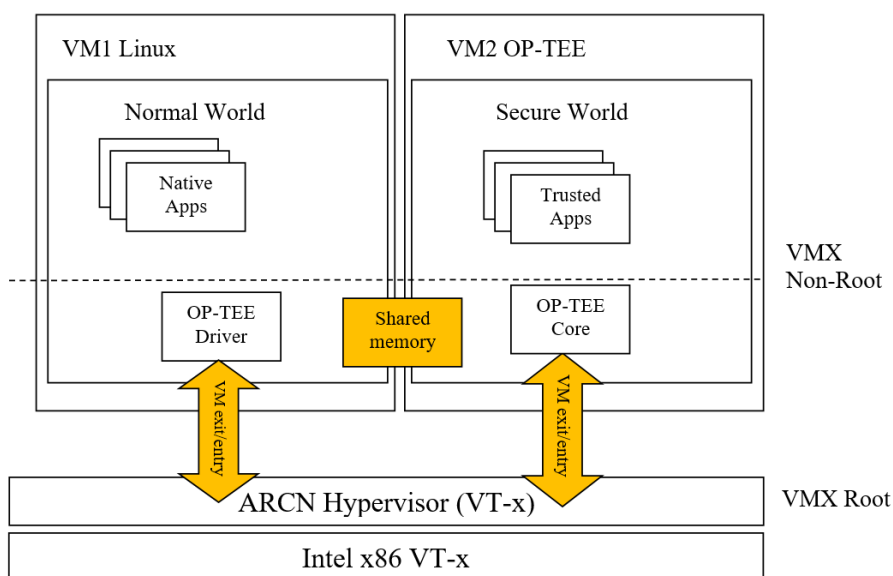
VM1 Linux

Normal World

Native Apps

OP-TEE Driver

VM2 OP-TEE

Secure World

Trusted Apps

OP-TEE Core

Shared memory

VMX Non-Root

VM exit/entry

VM exit/entry

ARCN Hypervisor (VT-x)

VMX Root

Intel x86 VT-x